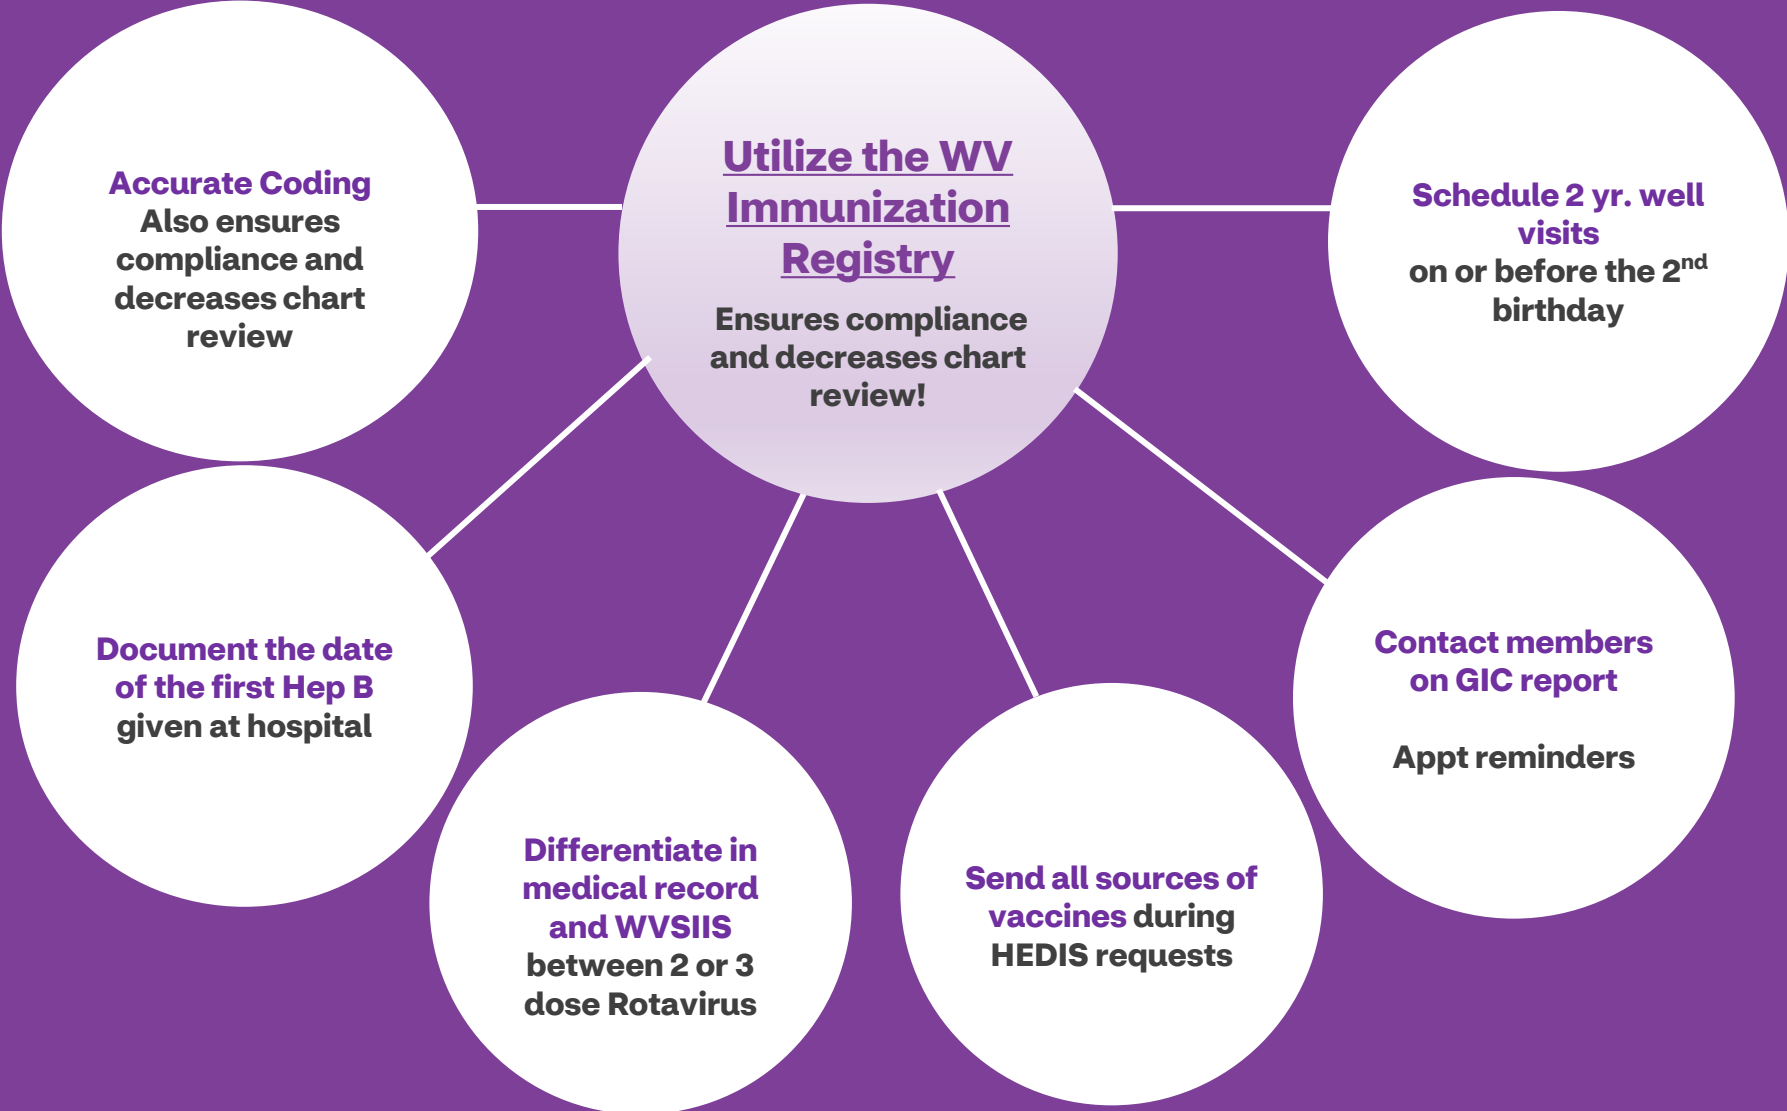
Utilize the WV Immunization Registry

Ensures compliance and decreases chart review!

Accurate Coding
Also ensures compliance and decreases chart review

Schedule 2 yr. well visits
on or before the 2$^{nd}$ birthday

Document the date of the first Hep B given at hospital

Contact members on GIC report

Appt reminders

Differentiate in medical record and WVSIIS between 2 or 3 dose Rotavirus

Send all sources of vaccines during HEDIS requests